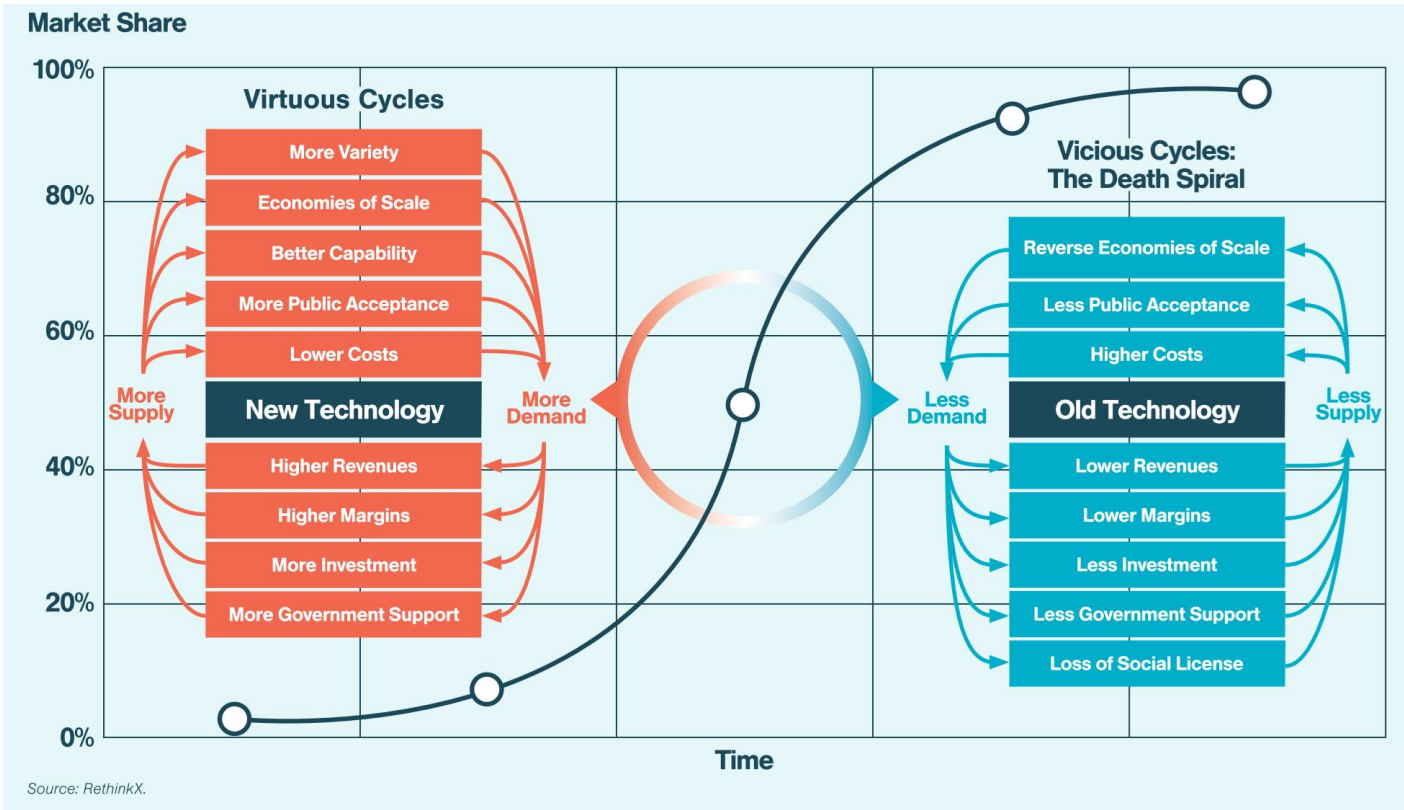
Market Share

100%
80%
60%
40%
20%
0%

Virtuous Cycles

More Variety
Economies of Scale
Better Capability
More Public Acceptance
Lower Costs
More Supply
New Technology
More Demand
Higher Revenues
Higher Margins
More Investment
More Government Support

Vicious Cycles: The Death Spiral

Reverse Economies of Scale
Less Public Acceptance
Higher Costs
Less Demand
Old Technology
Less Supply
Lower Revenues
Lower Margins
Less Investment
Less Government Support
Loss of Social License

Time

Source: RethinkX.